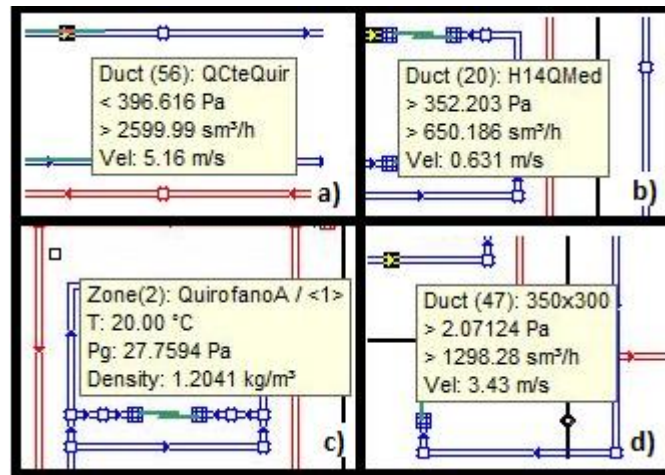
Duct (56): QCteQuir
< 396.616 Pa
> 2599.99 sm³/h
Vel: 5.16 m/s

a)

Duct (20): H14QMed
> 352.203 Pa
> 650.186 sm³/h
Vel: 0.631 m/s

b)

Zone(2): QuirofanoA / <1>
T: 20.00 °C
Pg: 27.7594 Pa
Density: 1.2041 kg/m³

c)

Duct (47): 350x300
> 2.07124 Pa
> 1298.28 sm³/h
Vel: 3.43 m/s

d)